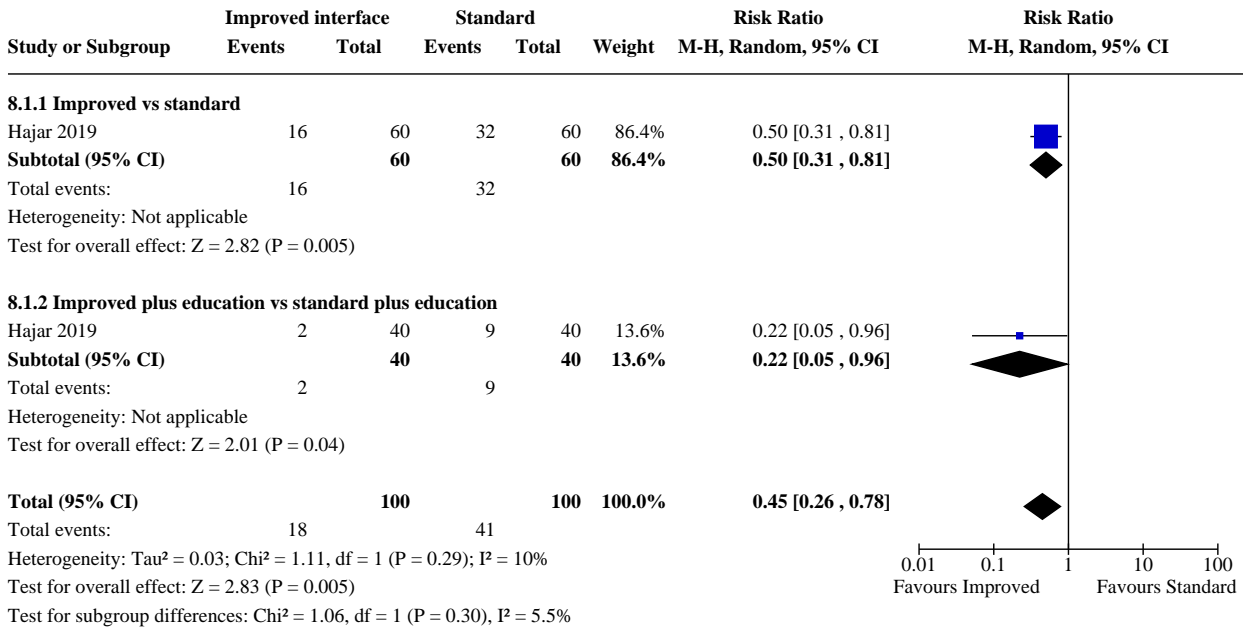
| Study or Subgroup | Improved interface Events | Improved interface Total | Standard Events | Standard Total | Weight | Risk Ratio M-H, Random, 95% CI | Risk Ratio M-H, Random, 95% CI |
|---|---|---|---|---|---|---|---|
| **8.1.1 Improved vs standard** | | | | | | | |
| Hajar 2019 | 16 | 60 | 32 | 60 | 86.4% | 0.50 [0.31 , 0.81] | |
| **Subtotal (95% CI)** | | **60** | | **60** | **86.4%** | **0.50 [0.31 , 0.81]** | |
| Total events: | 16 | | 32 | | | | |
| Heterogeneity: Not applicable | | | | | | | |
| Test for overall effect: Z = 2.82 (P = 0.005) | | | | | | | |
| **8.1.2 Improved plus education vs standard plus education** | | | | | | | |
| Hajar 2019 | 2 | 40 | 9 | 40 | 13.6% | 0.22 [0.05 , 0.96] | |
| **Subtotal (95% CI)** | | **40** | | **40** | **13.6%** | **0.22 [0.05 , 0.96]** | |
| Total events: | 2 | | 9 | | | | |
| Heterogeneity: Not applicable | | | | | | | |
| Test for overall effect: Z = 2.01 (P = 0.04) | | | | | | | |
| **Total (95% CI)** | | **100** | | **100** | **100.0%** | **0.45 [0.26 , 0.78]** | |
| Total events: | 18 | | 41 | | | | |

Heterogeneity: Tau² = 0.03; Chi² = 1.11, df = 1 (P = 0.29); I² = 10%
Test for overall effect: Z = 2.83 (P = 0.005)
Test for subgroup differences: Chi² = 1.06, df = 1 (P = 0.30), I² = 5.5%

0.01 0.1 1 10 100
Favours Improved Favours Standard